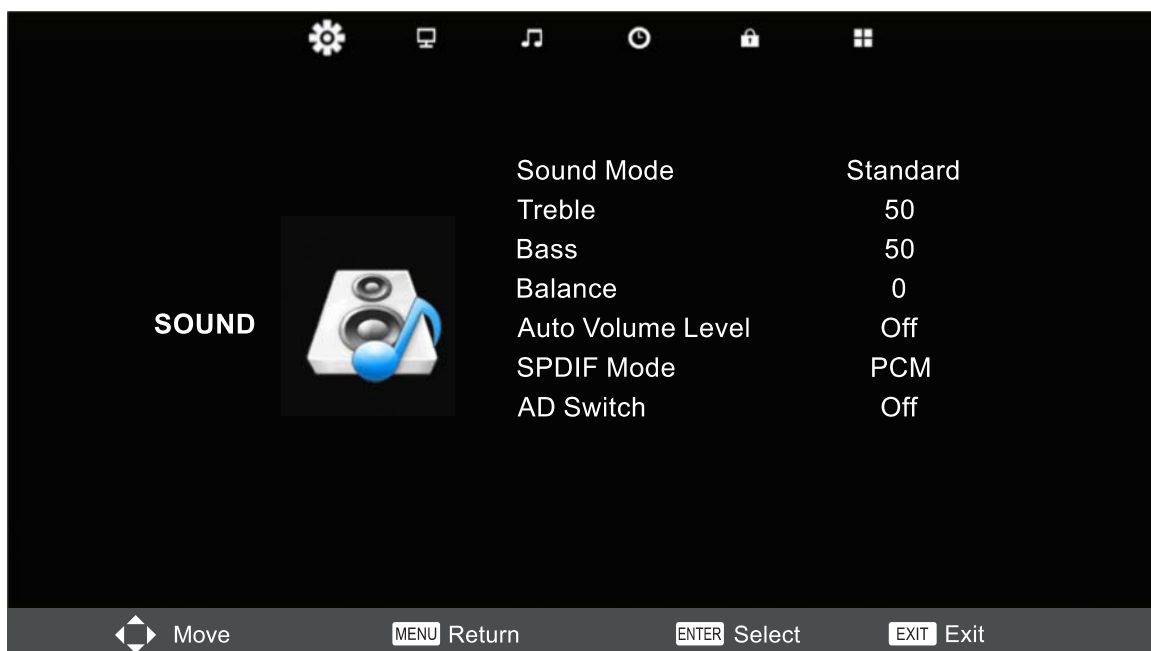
SOUND

| | |
|---|---|
| Sound Mode | Standard |
| Treble | 50 |
| Bass | 50 |
| Balance | 0 |
| Auto Volume Level | Off |
| SPDIF Mode | PCM |
| AD Switch | Off |

Move MENU Return ENTER Select EXIT Exit